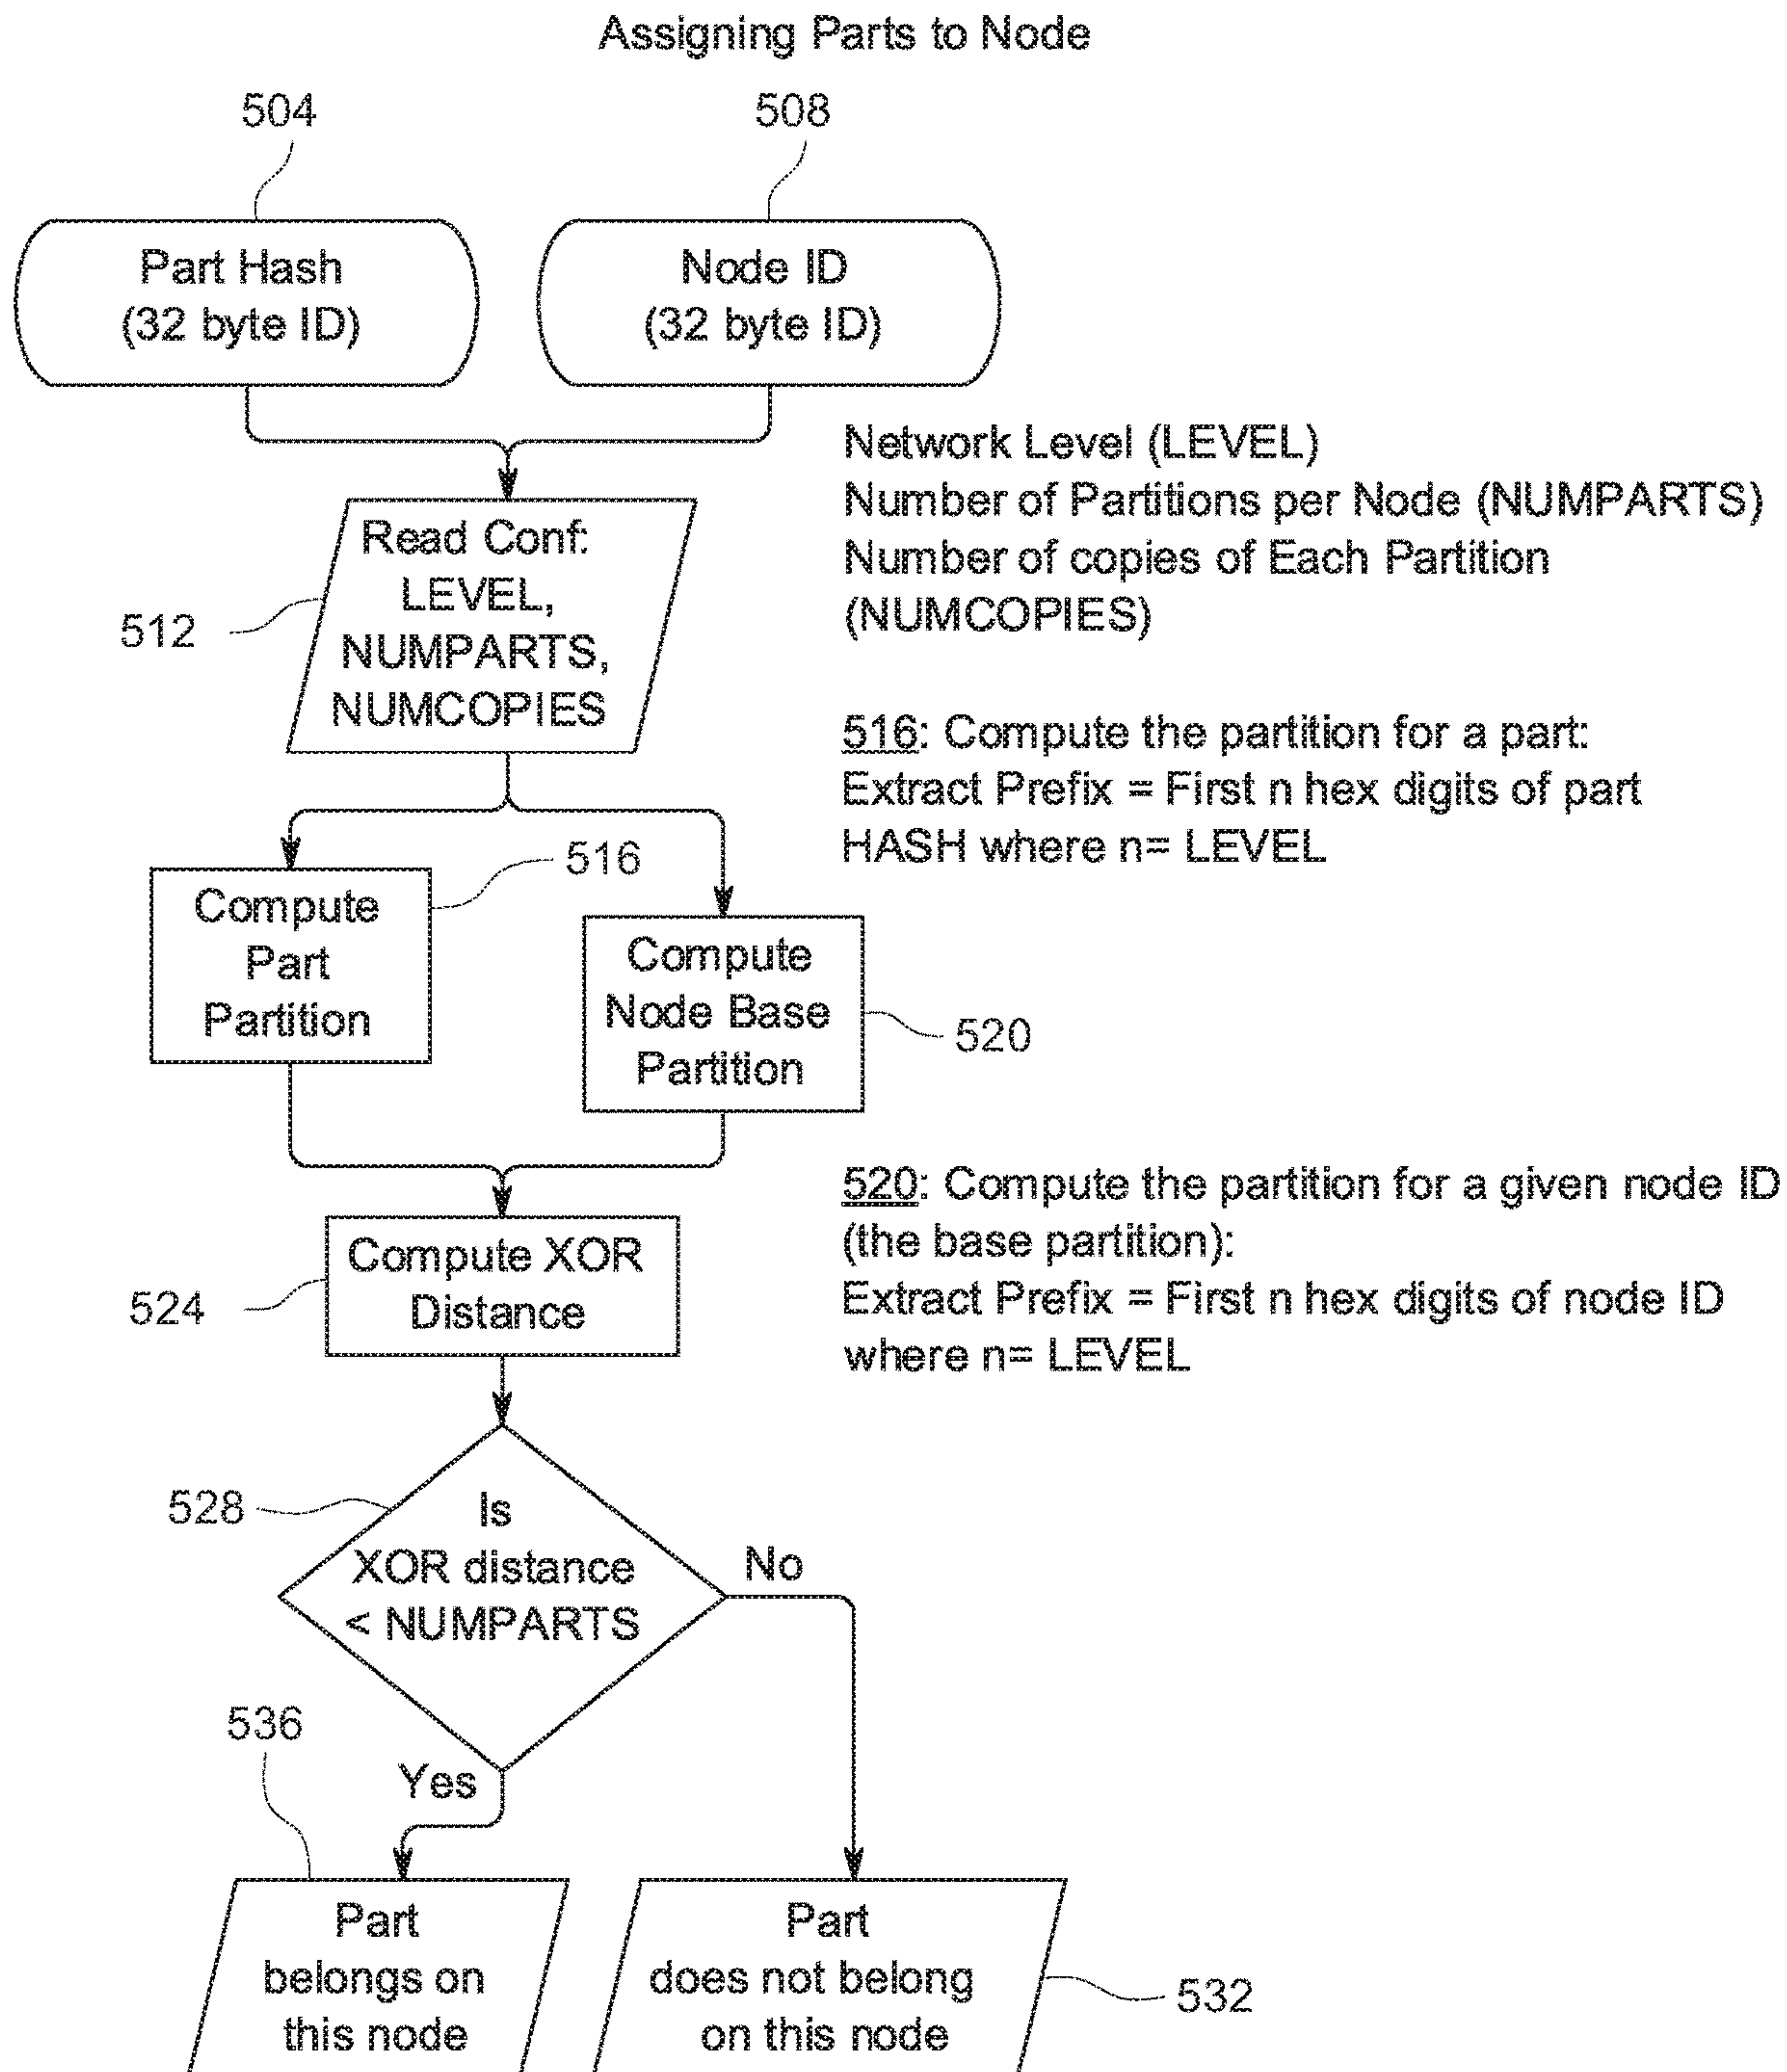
Assigning Parts to Node

504

508

Part Hash
(32 byte ID)

Node ID
(32 byte ID)

Network Level (LEVEL)
Number of Partitions per Node (NUMPARTS)
Number of copies of Each Partition (NUMCOPIES)

512

Read Conf:
LEVEL,
NUMPARTS,
NUMCOPIES

516: Compute the partition for a part:
Extract Prefix = First n hex digits of part HASH where n= LEVEL

516

Compute
Part
Partition

Compute
Node Base
Partition

520

520: Compute the partition for a given node ID (the base partition):
Extract Prefix = First n hex digits of node ID where n= LEVEL

524

Compute XOR
Distance

528

Is
XOR distance
< NUMPARTS

No

536

Yes

Part
belongs on
this node

Part
does not belong
on this node

532